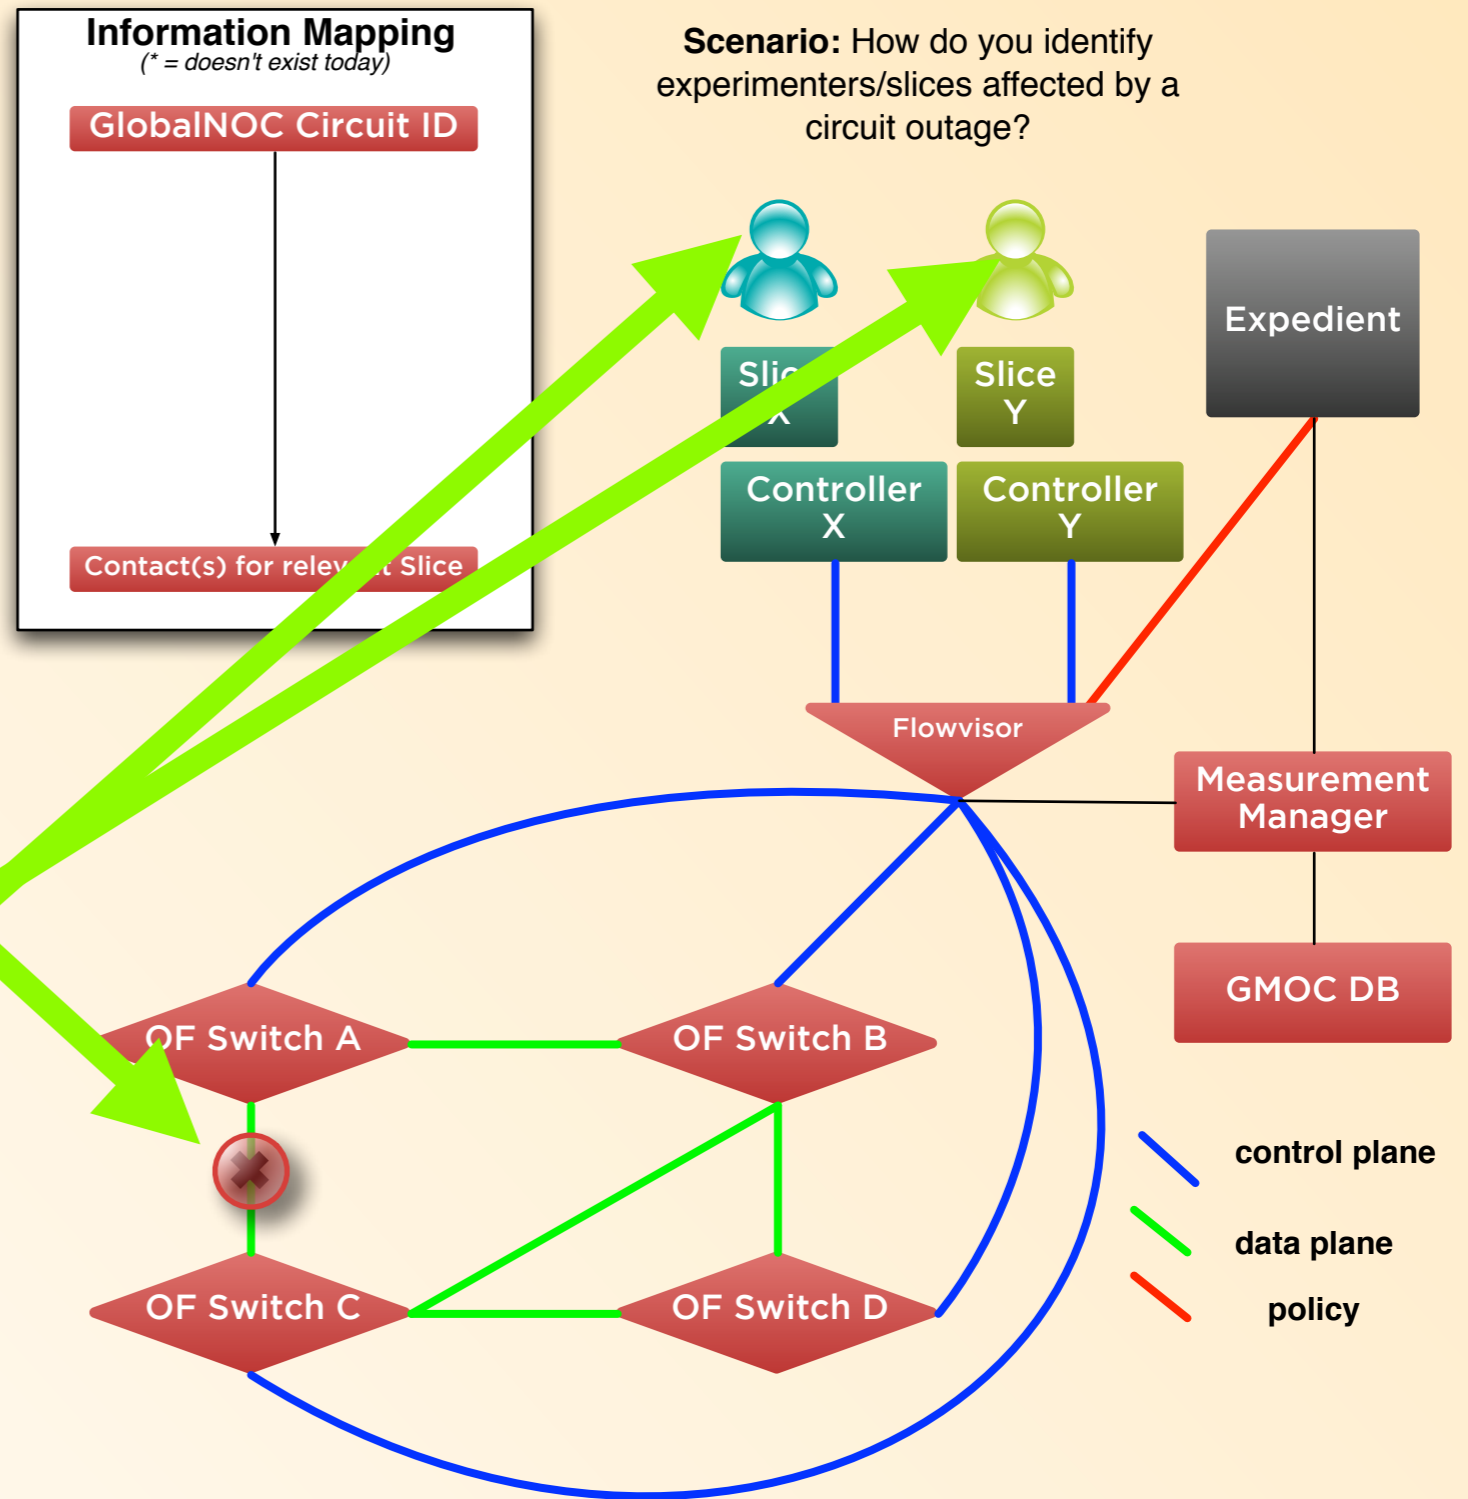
Information Mapping
(* = doesn't exist today)

GlobalNOC Circuit ID

Contact(s) for relev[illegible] Slice

**Scenario:** How do you identify experimenters/slices affected by a circuit outage?

Slic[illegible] X

Slice Y

Expedient

Controller X

Controller Y

Flowvisor

Measurement Manager

GMOC DB

OF Switch A

OF Switch B

OF Switch C

OF Switch D

control plane

data plane

policy